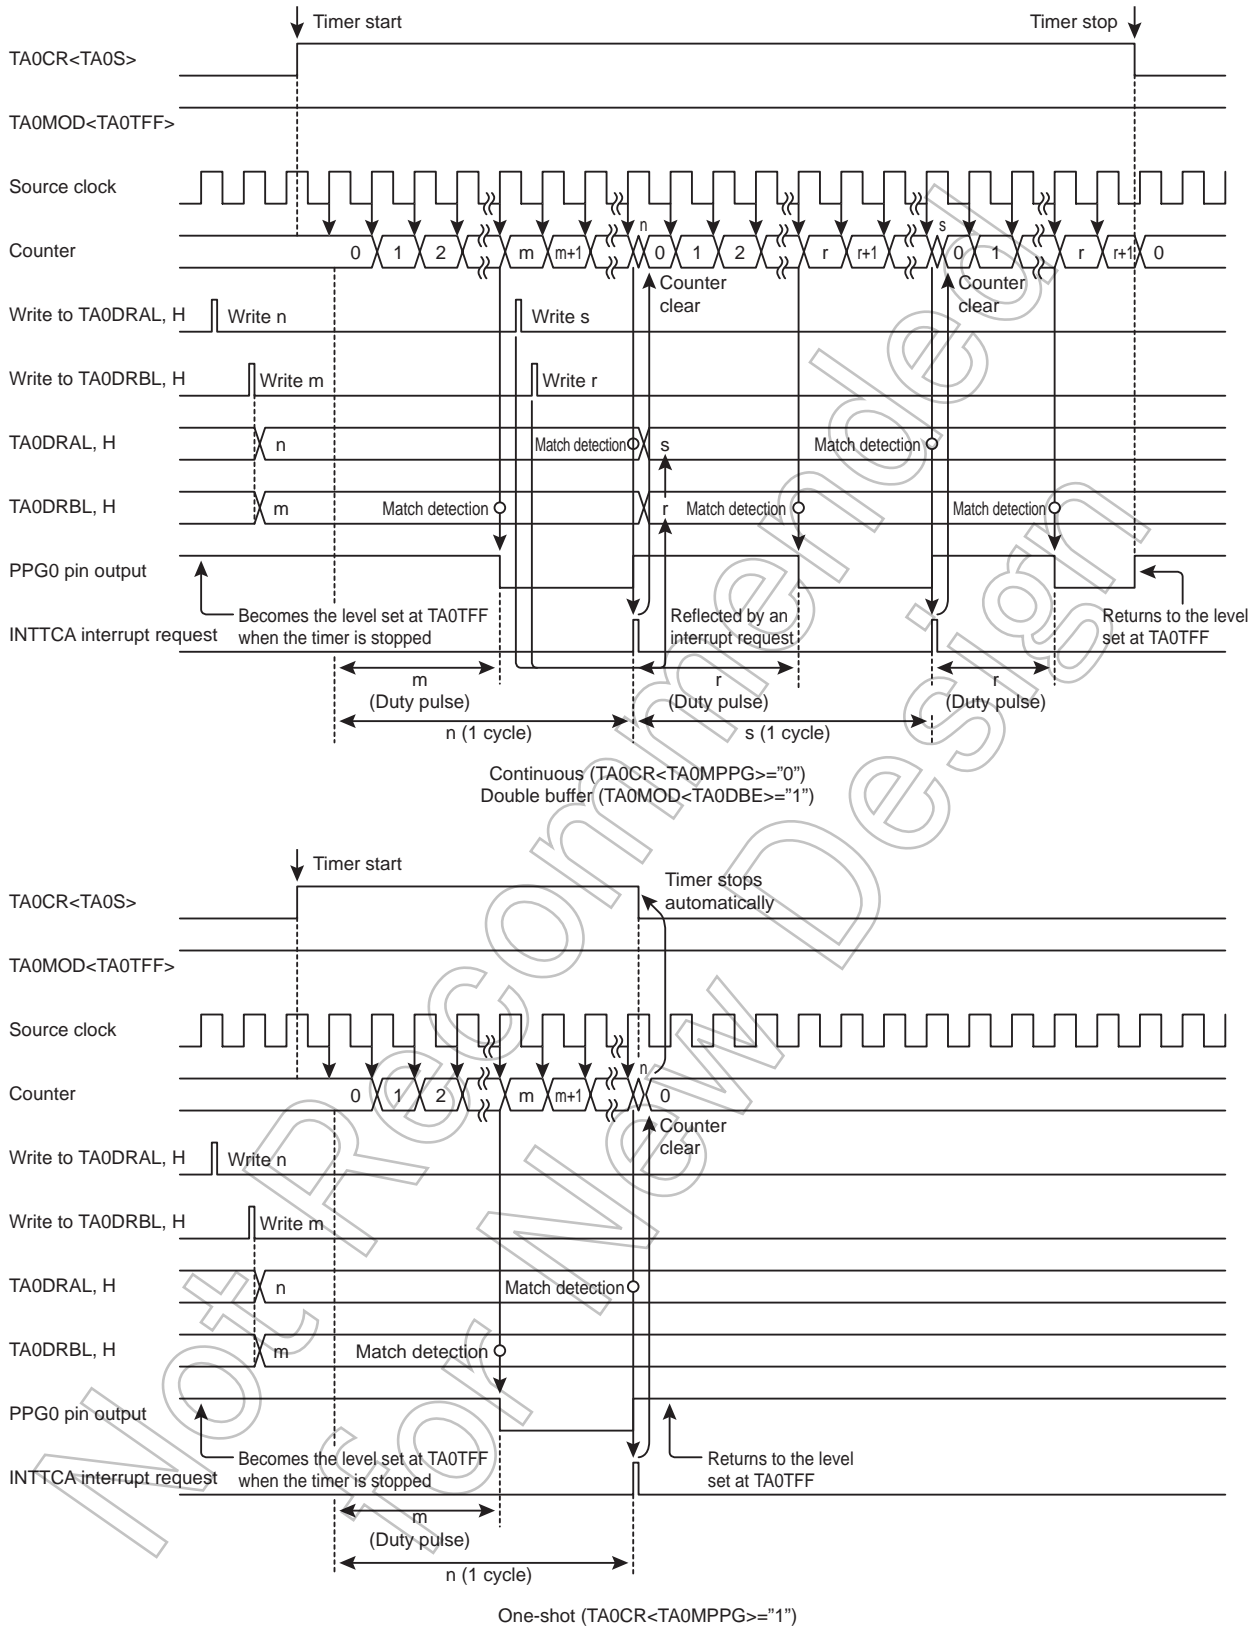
Timer start

Timer stop

TA0CR<TA0S>

TA0MOD<TA0TFF>

Source clock

Counter

0 1 2 m m+1 n 0 1 2 r r+1 s 0 1 r r+1 0

Counter clear

Counter clear

Write to TA0DRAL, H

Write n

Write s

Write to TA0DRBL, H

Write m

Write r

TA0DRAL, H

n

Match detection

s

Match detection

TA0DRBL, H

m

Match detection

r

Match detection

Match detection

PPG0 pin output

Becomes the level set at TA0TFF when the timer is stopped

Reflected by an interrupt request

Returns to the level set at TA0TFF

INTTCA interrupt request

m (Duty pulse)

r (Duty pulse)

r (Duty pulse)

n (1 cycle)

s (1 cycle)

Continuous (TA0CR<TA0MPPG>="0")
Double buffer (TA0MOD<TA0DBE>="1")

Timer start

Timer stops automatically

TA0CR<TA0S>

TA0MOD<TA0TFF>

Source clock

Counter

0 1 2 m m+1 n 0

Counter clear

Write to TA0DRAL, H

Write n

Write to TA0DRBL, H

Write m

TA0DRAL, H

n

Match detection

TA0DRBL, H

m

Match detection

PPG0 pin output

Becomes the level set at TA0TFF when the timer is stopped

Returns to the level set at TA0TFF

INTTCA interrupt request

m (Duty pulse)

n (1 cycle)

One-shot (TA0CR<TA0MPPG>="1")

Not Recommended for New Design